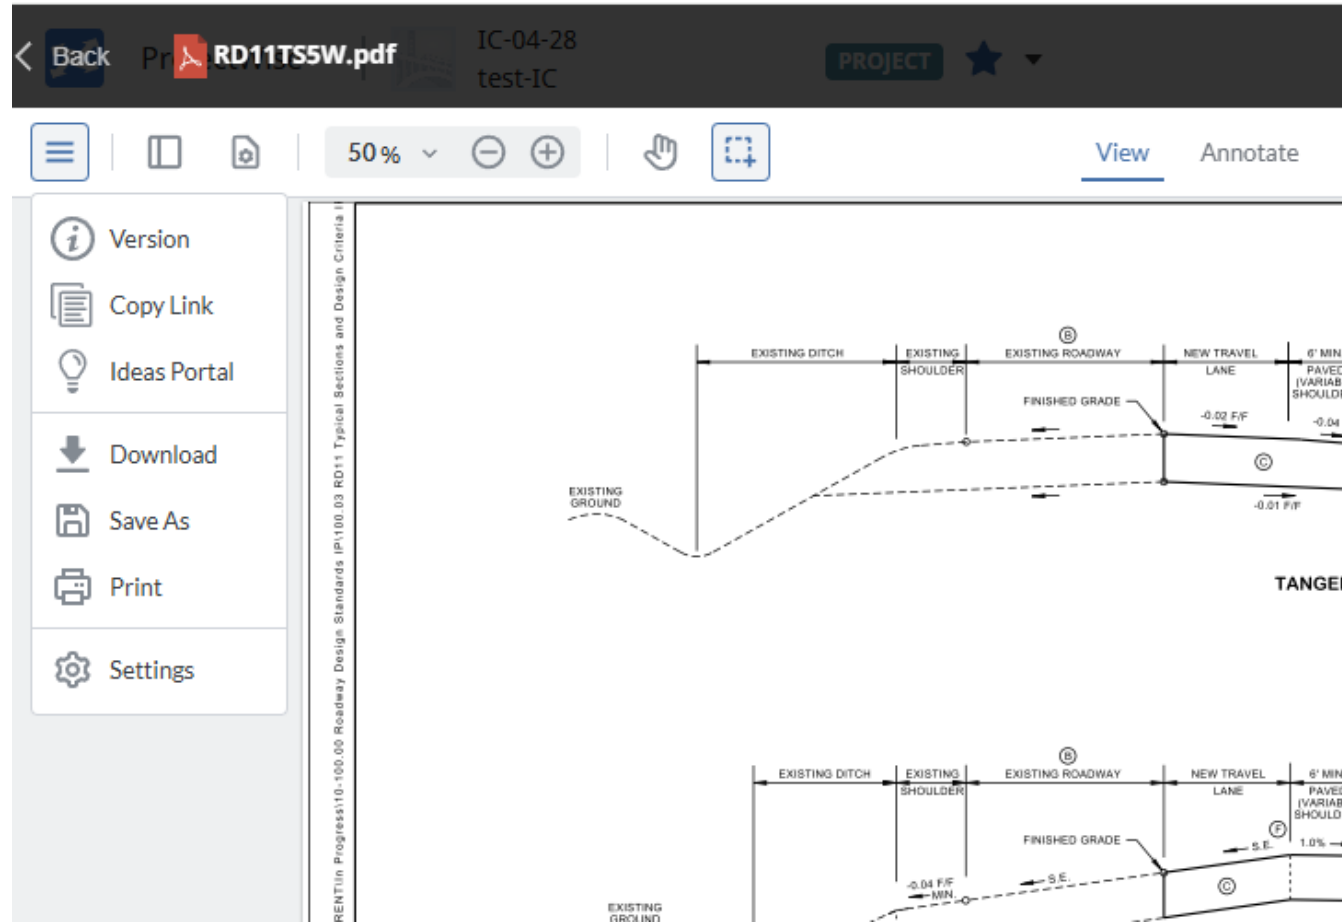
Back Pr RD11TS5W.pdf IC-04-28 test-IC PROJECT

50 %

View Annotate

Version
Copy Link
Ideas Portal
Download
Save As
Print
Settings

RENT\In Progress\10-100.00 Roadway Design Standards IP\100.03 RD11 Typical Sections and Design Criteria

Ⓑ
EXISTING DITCH | EXISTING SHOULDER | EXISTING ROADWAY | NEW TRAVEL LANE | 6' MIN PAVED (VARIAB SHOULD
FINISHED GRADE
-0.02 F/F
-0.04
Ⓒ
EXISTING GROUND
-0.01 F/F
TANGE

Ⓑ
EXISTING DITCH | EXISTING SHOULDER | EXISTING ROADWAY | NEW TRAVEL LANE | 6' MIN PAVED (VARIAB SHOULD
FINISHED GRADE
Ⓕ
S.E.
1.0%
-0.04 F/F MIN.
S.E.
Ⓒ
EXISTING GROUND